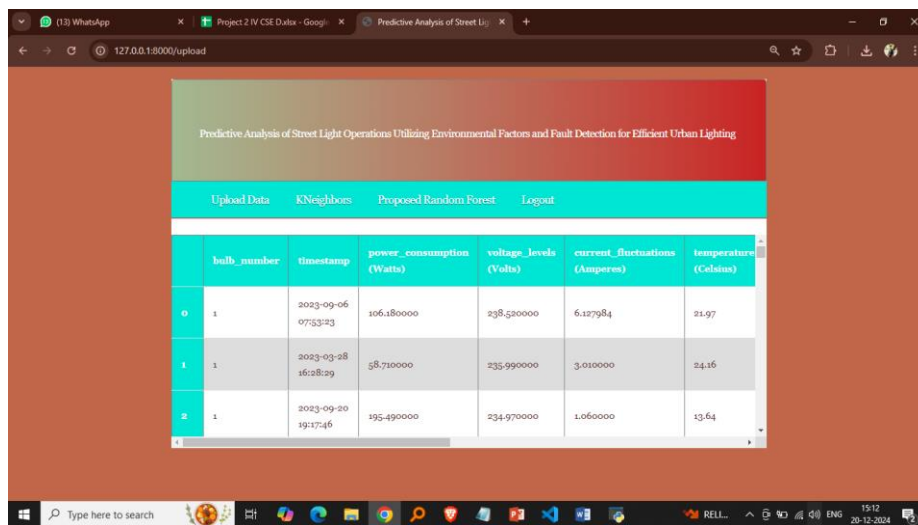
(13) WhatsApp
Project 2 IV CSE D.xlsx - Google
Predictive Analysis of Street Lig
127.0.0.1:8000/upload

Predictive Analysis of Street Light Operations Utilizing Environmental Factors and Fault Detection for Efficient Urban Lighting

Upload Data KNeighbors Proposed Random Forest Logout

| | bulb_number | timestamp | power_consumption (Watts) | voltage_levels (Volts) | current_fluctuations (Amperes) | temperature (Celsius) |
|---|---|---|---|---|---|---|
| 0 | 1 | 2023-09-06 07:53:23 | 106.180000 | 238.520000 | 6.127984 | 21.97 |
| 1 | 1 | 2023-03-28 16:28:29 | 58.710000 | 235.990000 | 3.010000 | 24.16 |
| 2 | 1 | 2023-09-20 19:17:46 | 195.490000 | 234.970000 | 1.060000 | 13.64 |

Type here to search
RELI...
ENG
15:12
20-12-2024